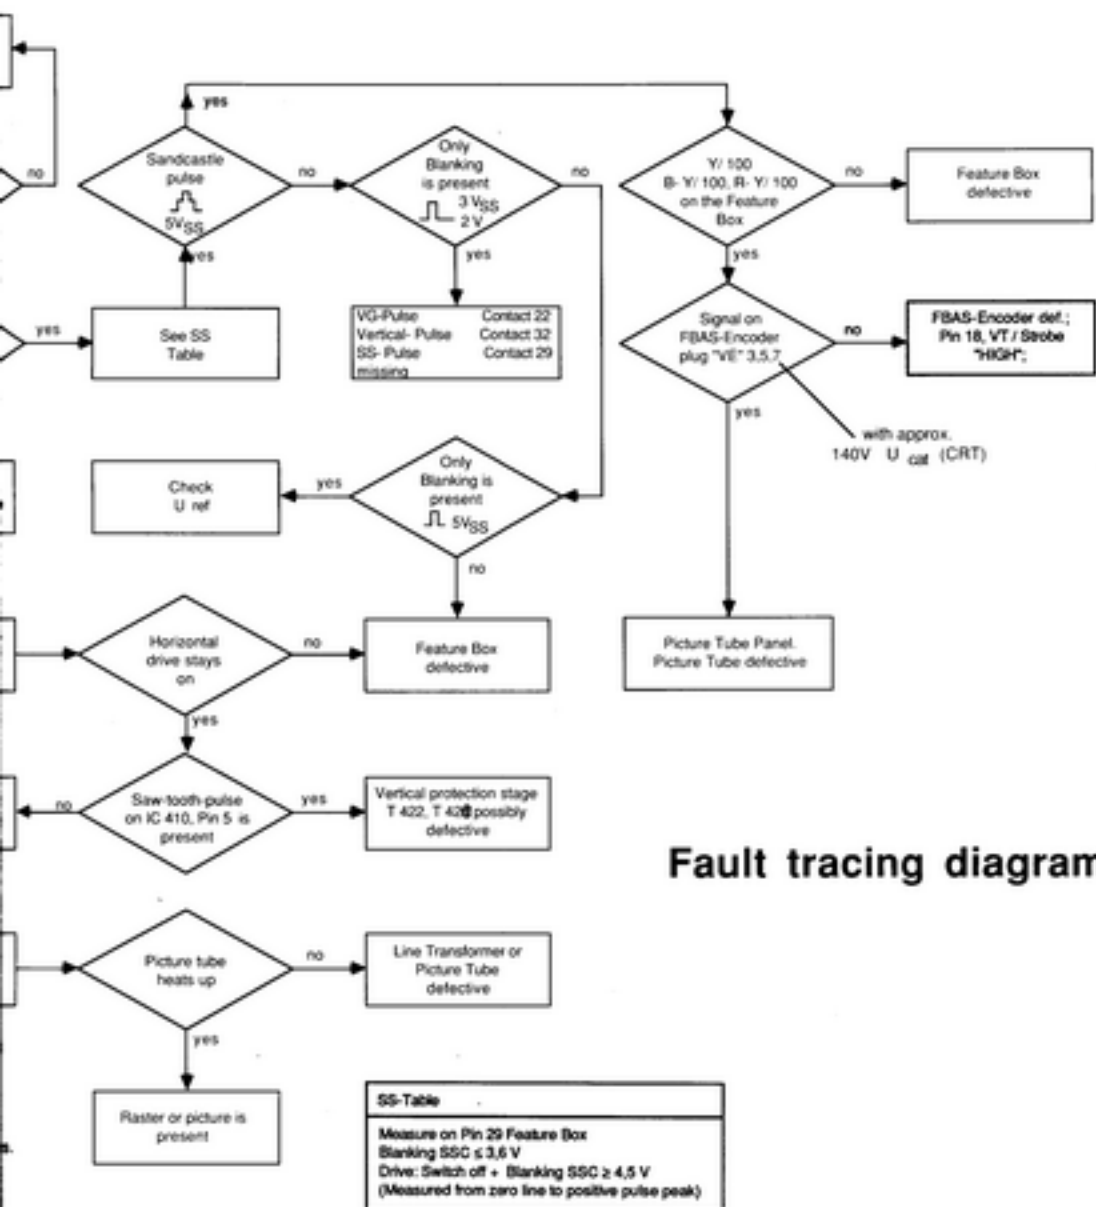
yes

no

Sandcastle pulse $5V_{SS}$

no

Only Blanking is present $3 V_{SS}$ $2 V$

no

Y/ 100 B- Y/ 100, R- Y/ 100 on the Feature Box

no

Feature Box defective

yes

yes

yes

yes

See SS Table

VG-Pulse Contact 22
Vertical- Pulse Contact 32
SS- Pulse Contact 29
missing

Signal on FBAS-Encoder plug "VE" 3,5,7

no

FBAS-Encoder def.; Pin 18, VT / Strobe "HIGH";

yes

with approx. 140V U $_{cat}$ (CRT)

Check U ref

yes

Only Blanking is present $5V_{SS}$

no

Horizontal drive stays on

no

Feature Box defective

Picture Tube Panel. Picture Tube defective

yes

no

Saw-tooth-pulse on IC 410, Pin 5 is present

yes

Vertical protection stage T 422, T 42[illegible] possibly defective

Fault tracing diagram

Picture tube heats up

no

Line Transformer or Picture Tube defective

yes

Raster or picture is present

SS-Table

Measure on Pin 29 Feature Box
Blanking SSC ≤ 3,6 V
Drive: Switch off + Blanking SSC ≥ 4,5 V
(Measured from zero line to positive pulse peak)